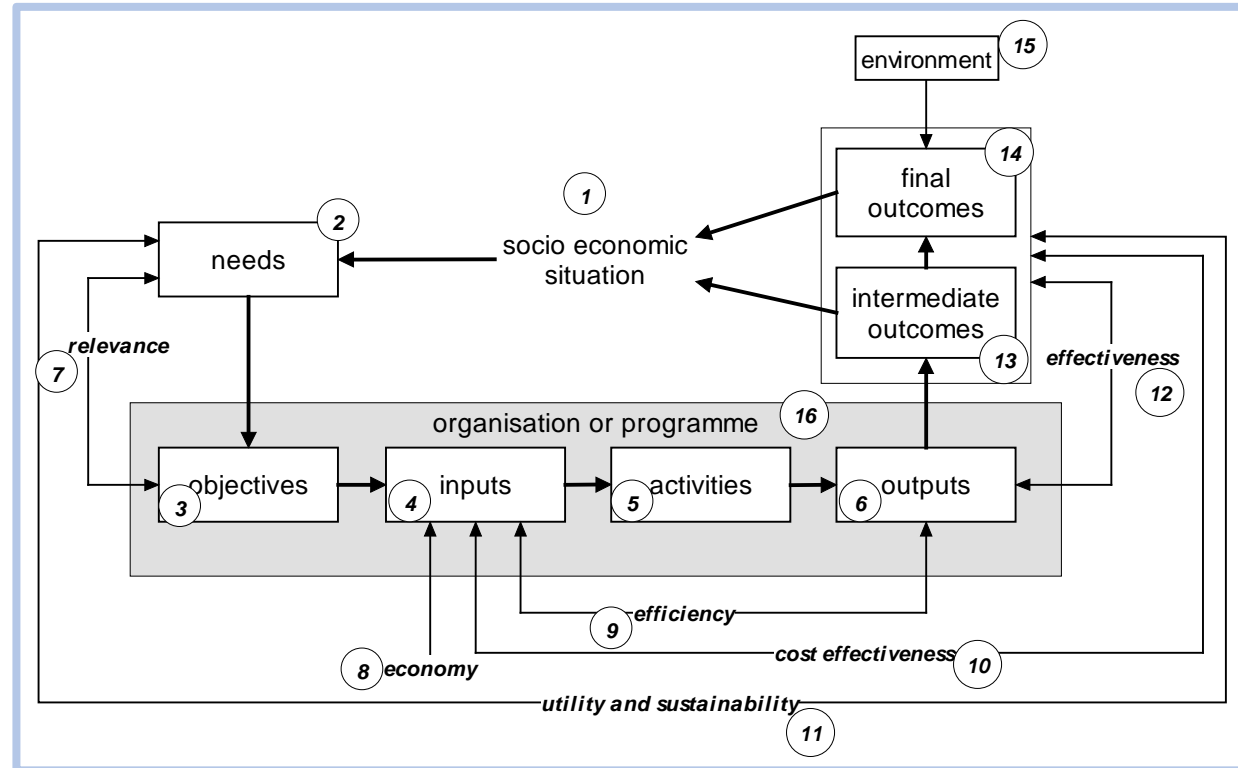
environment 15

final outcomes 14

1

socio economic situation

needs 2

intermediate outcomes 13

relevance

7

effectiveness

12

organisation or programme 16

objectives 3

inputs 4

activities 5

outputs 6

efficiency 9

cost effectiveness 10

8 economy

utility and sustainability

11